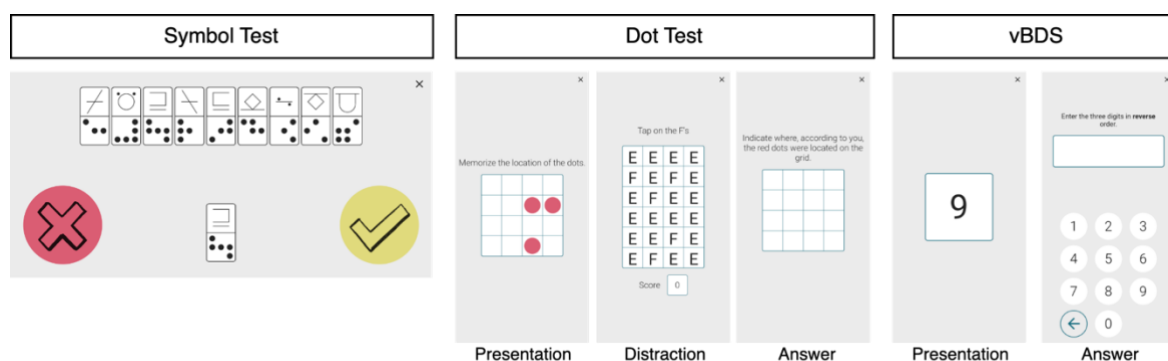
Symbol Test

Dot Test

vBDS

×

×

Memorize the location of the dots.

Presentation

×

Tap on the F's

| E | E | E | E |
|---|---|---|---|
| F | E | F | E |
| E | F | E | E |
| E | E | E | E |
| E | E | F | E |
| E | F | E | E |

Score 0

Distraction

×

Indicate where, according to you, the red dots were located on the grid.

Answer

×

9

Presentation

×

Enter the three digits in **reverse** order.

1 2 3
4 5 6
7 8 9
0

Answer